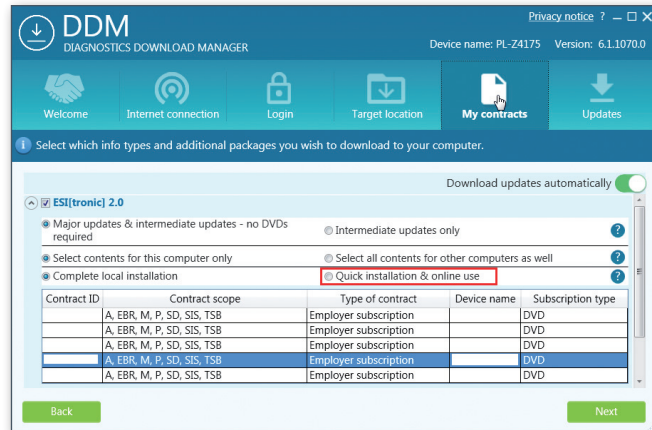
DDM
DIAGNOSTICS DOWNLOAD MANAGER

Privacy notice ? – □ ×
Device name: PL-Z4175 Version: 6.1.1070.0

Welcome
Internet connection
Login
Target location
My contracts
Updates

Select which info types and additional packages you wish to download to your computer.

Download updates automatically

ESI[tronic] 2.0

Major updates & intermediate updates - no DVDs required
Intermediate updates only
?
Select contents for this computer only
Select all contents for other computers as well
?
Complete local installation
Quick installation & online use
?

| Contract ID | Contract scope | Type of contract | Device name | Subscription type |
|---|---|---|---|---|
| | A, EBR, M, P, SD, SIS, TSB | Employer subscription | | DVD |
| | A, EBR, M, P, SD, SIS, TSB | Employer subscription | | DVD |
| | A, EBR, M, P, SD, SIS, TSB | Employer subscription | | DVD |
| | A, EBR, M, P, SD, SIS, TSB | Employer subscription | | DVD |
| | A, EBR, M, P, SD, SIS, TSB | Employer subscription | | DVD |

Back
Next